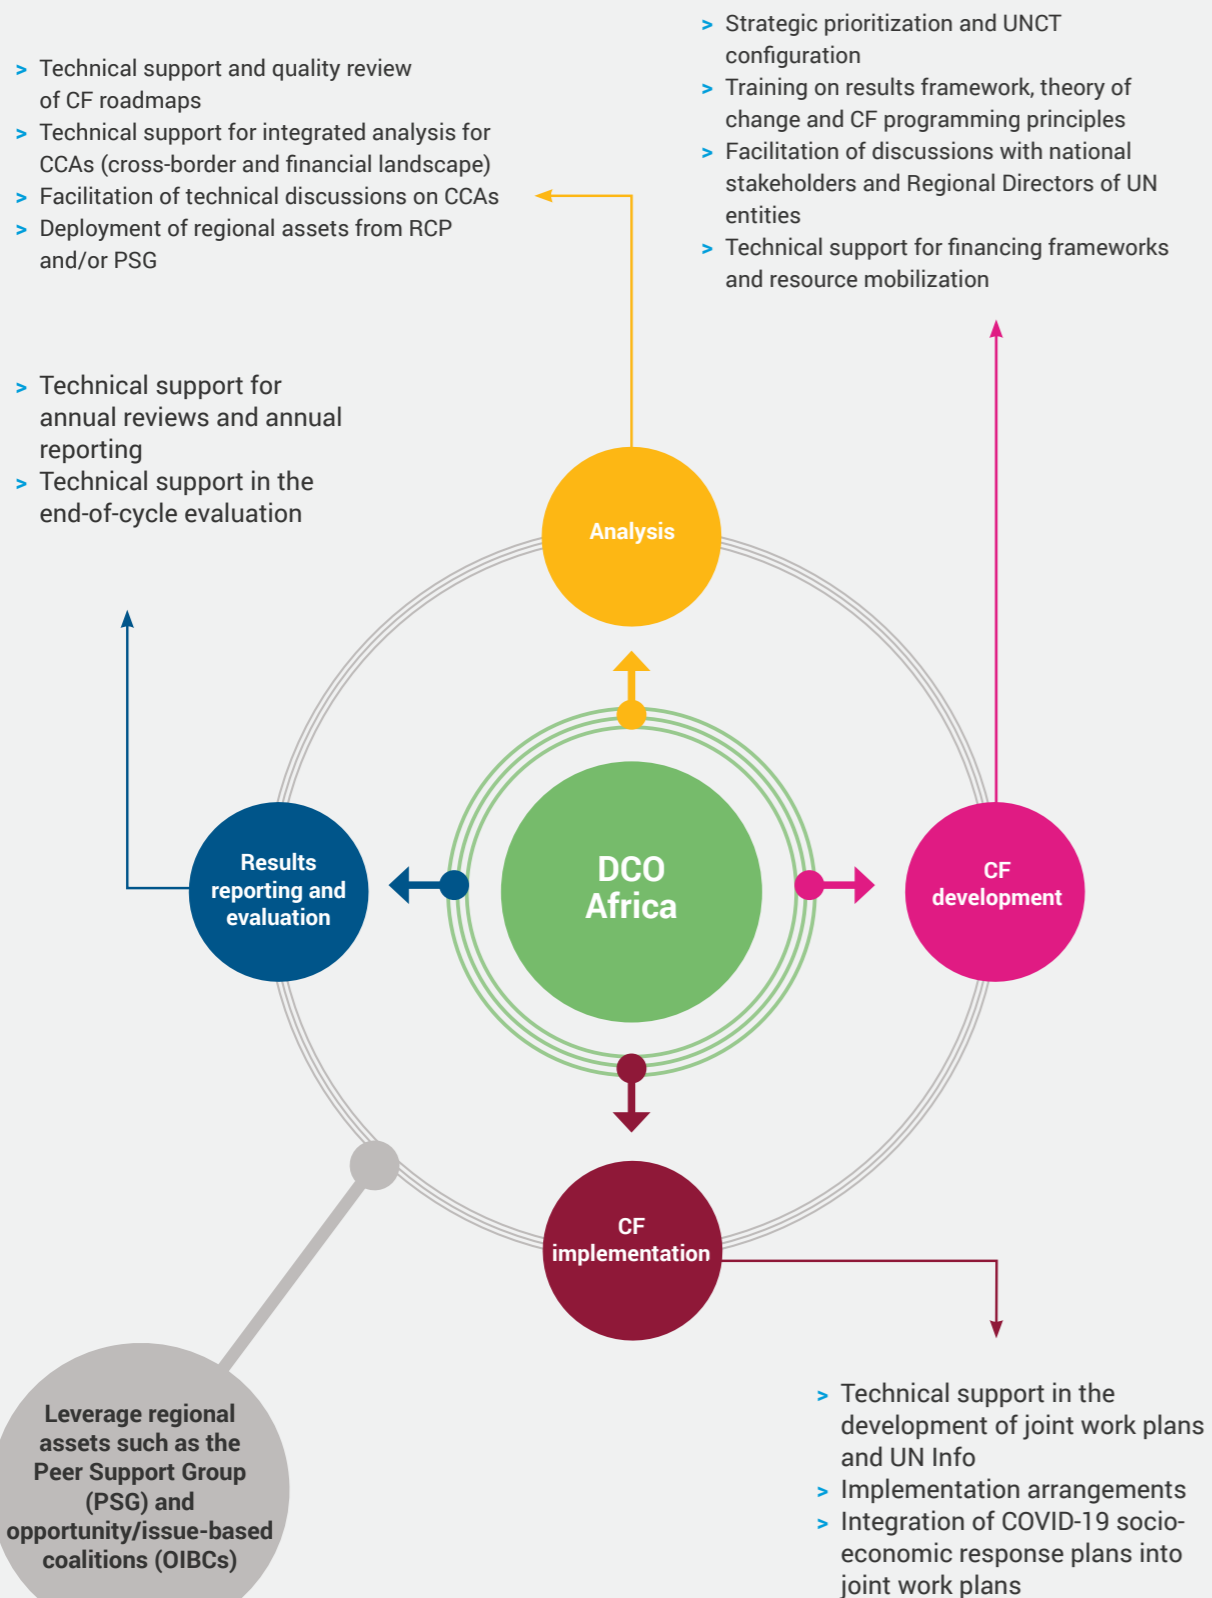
> Technical support and quality review of CF roadmaps
> Technical support for integrated analysis for CCAs (cross-border and financial landscape)
> Facilitation of technical discussions on CCAs
> Deployment of regional assets from RCP and/or PSG

> Strategic prioritization and UNCT configuration
> Training on results framework, theory of change and CF programming principles
> Facilitation of discussions with national stakeholders and Regional Directors of UN entities
> Technical support for financing frameworks and resource mobilization

> Technical support for annual reviews and annual reporting
> Technical support in the end-of-cycle evaluation

Analysis

DCO Africa

Results reporting and evaluation

CF development

CF implementation

Leverage regional assets such as the Peer Support Group (PSG) and opportunity/issue-based coalitions (OIBCs)

> Technical support in the development of joint work plans and UN Info
> Implementation arrangements
> Integration of COVID-19 socio-economic response plans into joint work plans